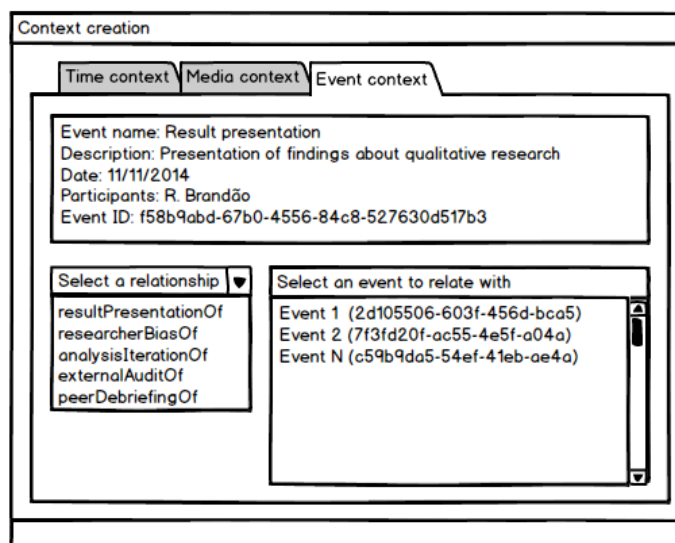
Context creation

Time context Media context Event context

Event name: Result presentation
Description: Presentation of findings about qualitative research
Date: 11/11/2014
Participants: R. Brandão
Event ID: f58b9abd-67b0-4556-84c8-527630d517b3

Select a relationship

resultPresentationOf
researcherBiasOf
analysisIterationOf
externalAuditOf
peerDebriefingOf

Select an event to relate with

Event 1 (2d105506-603f-456d-bca5)
Event 2 (7f3fd20f-ac55-4e5f-a04a)
Event N (c59b9da5-54ef-41eb-ae4a)